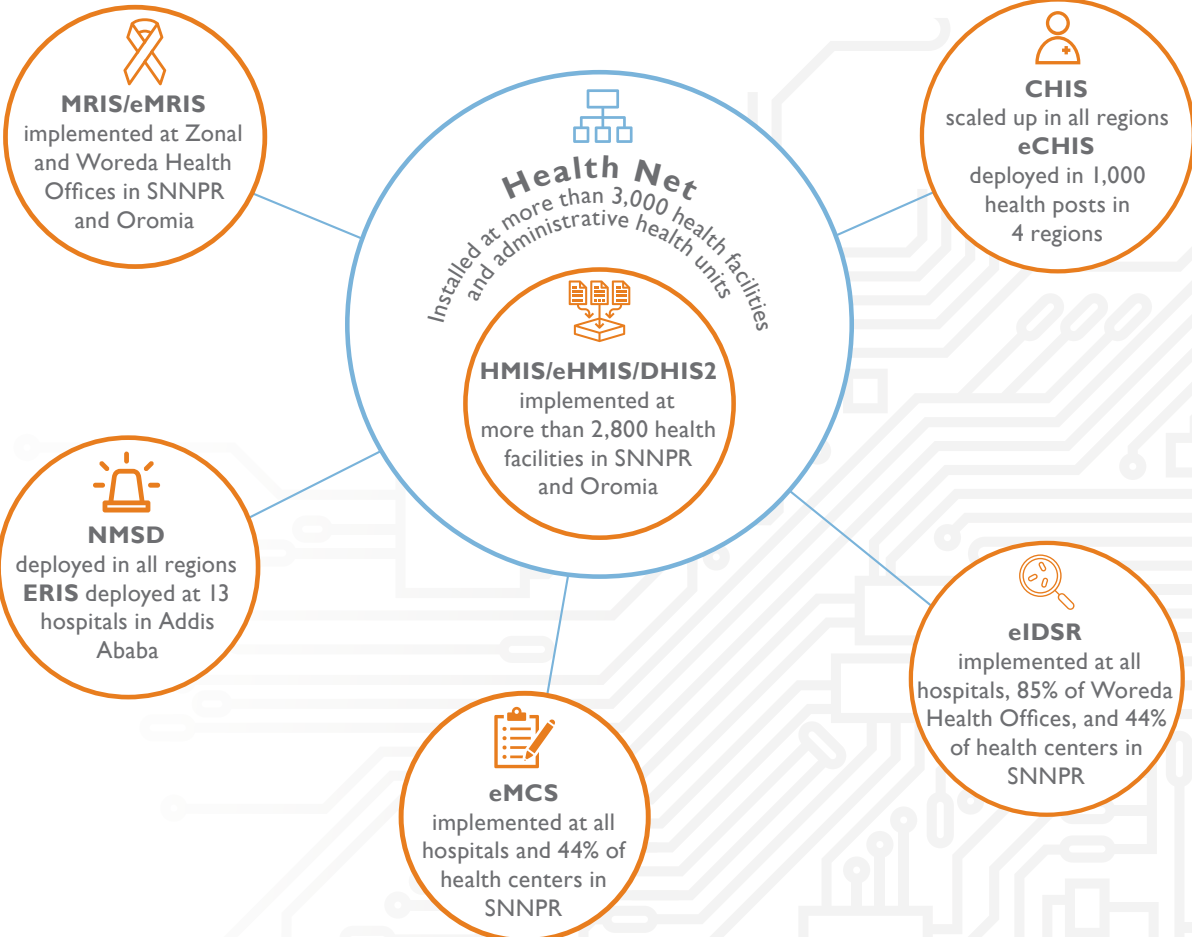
MRIS/eMRIS
implemented at Zonal and Woreda Health Offices in SNNPR and Oromia

Health Net
Installed at more than 3,000 health facilities and administrative health units

HMIS/eHMIS/DHIS2
implemented at more than 2,800 health facilities in SNNPR and Oromia

CHIS
scaled up in all regions
eCHIS
deployed in 1,000 health posts in 4 regions

NMSD
deployed in all regions
ERIS deployed at 13 hospitals in Addis Ababa

eMCS
implemented at all hospitals and 44% of health centers in SNNPR

eIDSR
implemented at all hospitals, 85% of Woreda Health Offices, and 44% of health centers in SNNPR